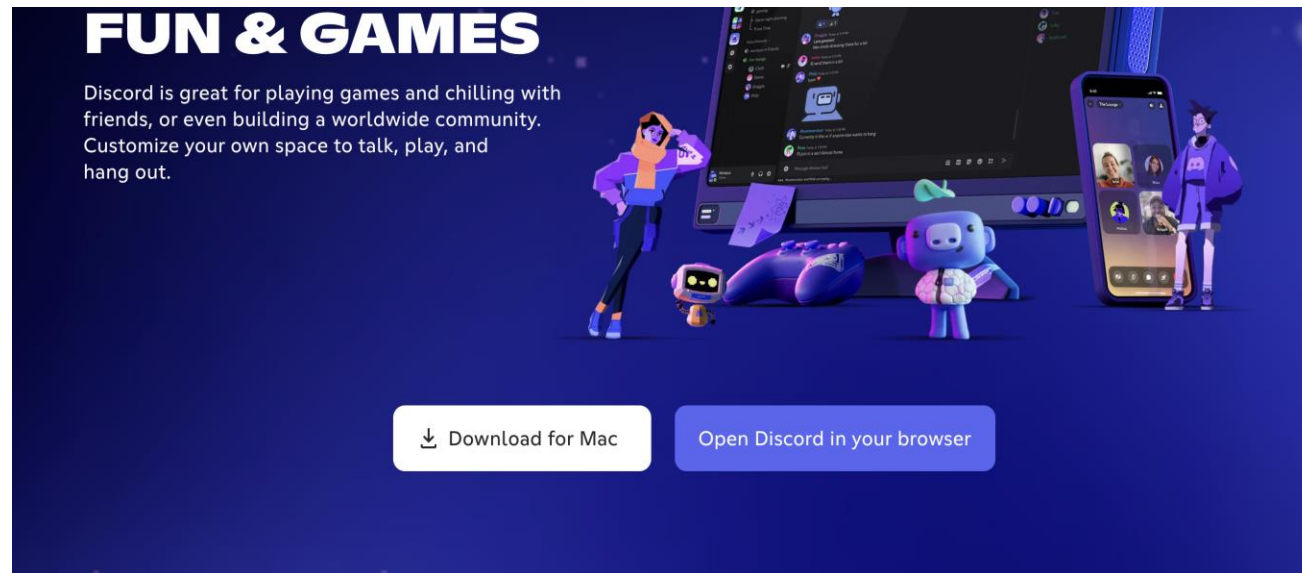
FUN & GAMES

Discord is great for playing games and chilling with friends, or even building a worldwide community. Customize your own space to talk, play, and hang out.

Download for Mac

Open Discord in your browser